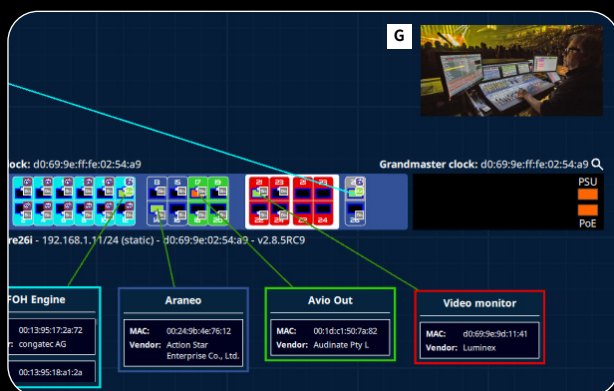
G

ock: d0:69:9e:ff:fe:02:54:a9

Grandmaster clock: d0:69:9e:02:54:a9

PSU

PoE

re26i - 192.168.1.11/24 (static) - d0:69:9e:02:54:a9 - v2.8.5RC9

FOH Engine

00:13:95:17:2a:72

r: congatec AG

00:13:95:18:a1:2a

Araneo

MAC: 00:24:9b:4e:76:12

Vendor: Action Star Enterprise Co., Ltd.

Avio Out

MAC: 00:1d:c1:50:7a:82

Vendor: Audinate Pty L

Video monitor

MAC: d0:69:9e:9d:11:41

Vendor: Luminex